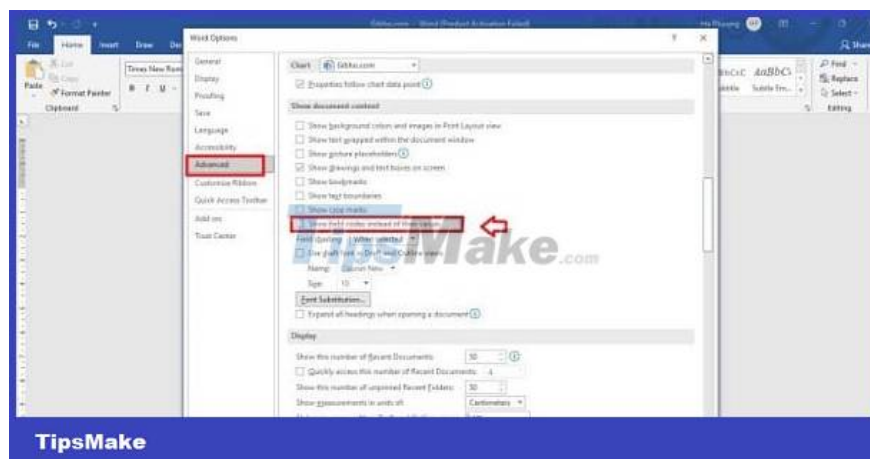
Gitbhe.com - Word (Product Activation Failed)

File Home Insert Draw

Cut
Copy
Paste
Format Painter
Clipboard

Times New Rom
B I U

Word Options

General
Display
Proofing
Save
Language
Accessibility
Advanced
Customize Ribbon
Quick Access Toolbar
Add-ins
Trust Center

Chart: Gitbhe.com
Properties follow chart data point

Show document content

Show background colors and images in Print Layout view
Show text wrapped within the document window
Show picture placeholders
Show drawings and text boxes on screen
Show bookmarks
Show text boundaries
Show crop marks
Show field codes instead of their values
Field shading: When selected
Use draft font in Draft and Outline views
Name: Courier New
Size: 10
Font Substitution...
Expand all headings when opening a document

Display

Show this number of Recent Documents: 50
Quickly access this number of Recent Documents: 4
Show this number of unpinned Recent Folders: 50
Show measurements in units of: Centimeters

TipsMake.com

Find
Replace
Select
Editing

AaBbCcC AaBbC
Subtle Em...

TipsMake